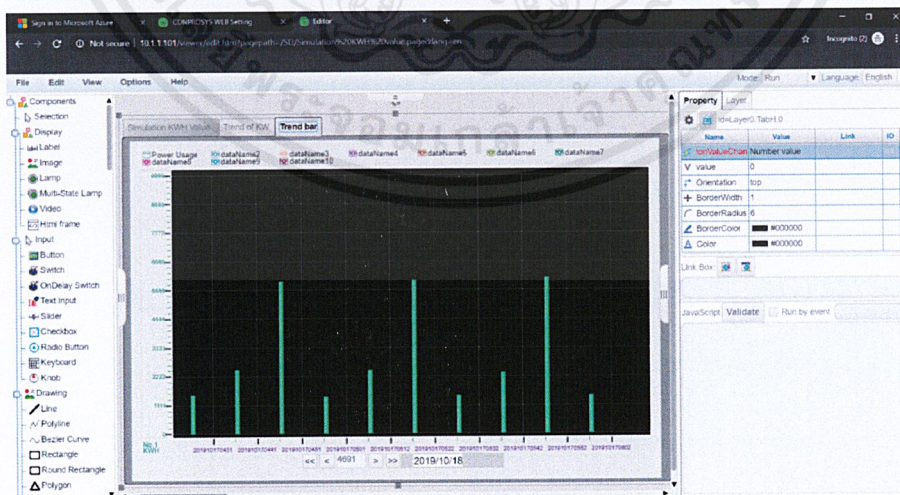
Sign in to Microsoft Azure
CONPROSYS WEB Setting
Editor
Not secure | 10.1.1.101/viewer/edit.html?pagepath=25D/Simulation%20KWH%20value.page&lang=en
Incognito (2)

File Edit View Options Help
Mode: Run Language: English

Components
Selection
Display
Label
Image
Lamp
Multi-State Lamp
Video
Html frame
Input
Button
Switch
OnDelay Switch
Text input
Slider
Checkbox
Radio Button
Keyboard
Knob
Drawing
Line
Polyline
Bezier Curve
Rectangle
Round Rectangle
Polygon

Simulation KWH Value
Trend of KW
Trend bar

Power Usage
dataName2
dataName3
dataName4
dataName5
dataName6
dataName7
dataName8
dataName9
dataName10

No.1 KWH

20191017045l 20191017044l 20191017046l 20191017050l 20191017051l 20191017052l 20191017053l 20191017054l 20191017055l 20191017060l

<< < 4691 > >> 2019/10/18

Property Layer
id=Layer0.Tab1.0
| Name | Value | Link | IO |
|---|---|---|---|
| onValueChan | Number value | | |
| value | 0 | | |
| Orientation | top | | |
| BorderWidth | 1 | | |
| BorderRadius | 6 | | |
| BorderColor | #000000 | | |
| Color | #000000 | | |

Link Box:

JavaScript Validate Run by event